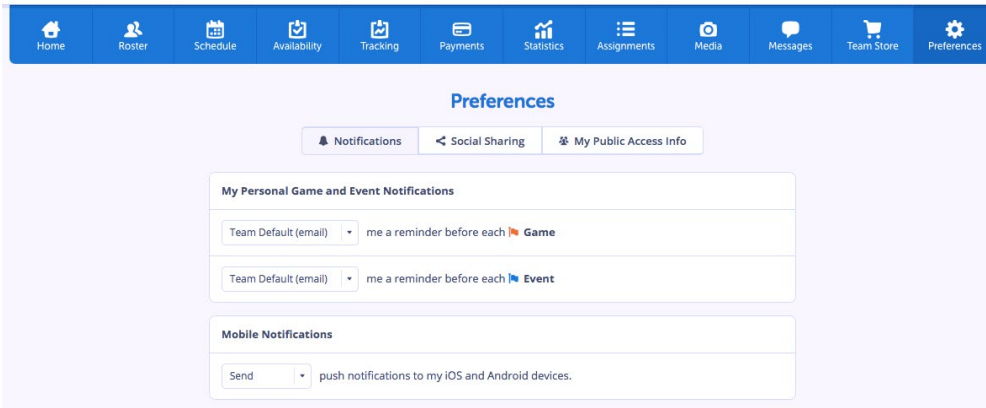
Home Roster Schedule Availability Tracking Payments Statistics Assignments Media Messages Team Store Preferences

Preferences

Notifications | Social Sharing | My Public Access Info

My Personal Game and Event Notifications

Team Default (email) me a reminder before each Game

Team Default (email) me a reminder before each Event

Mobile Notifications

Send push notifications to my iOS and Android devices.